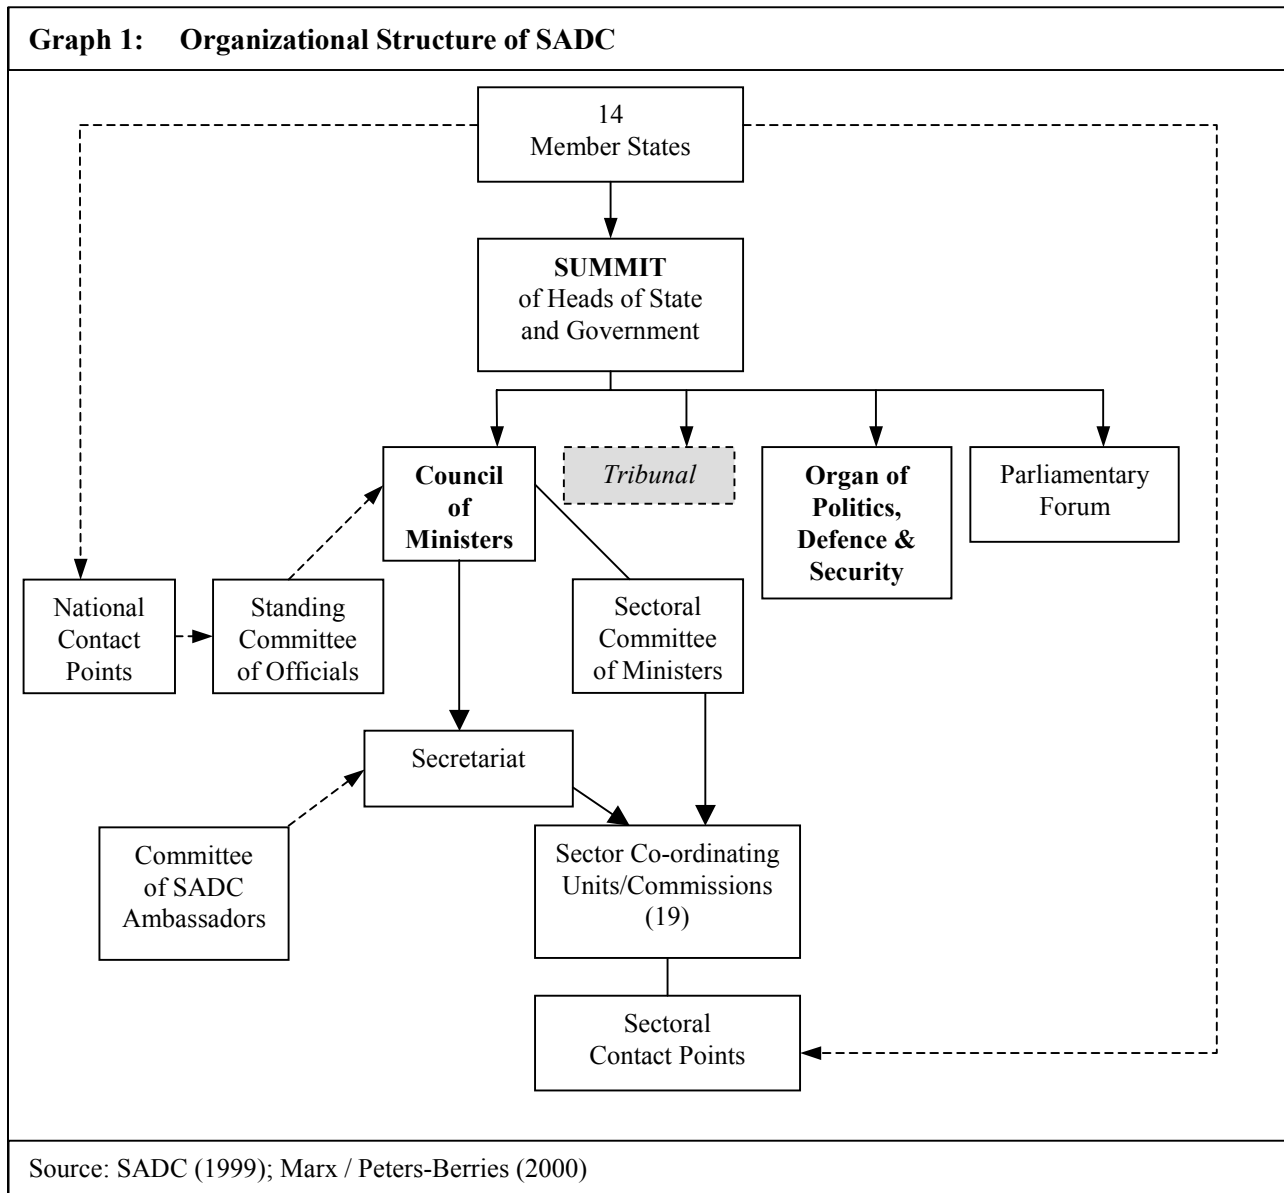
Graph 1: Organizational Structure of SADC

14 Member States

SUMMIT of Heads of State and Government

Council of Ministers

Tribunal

Organ of Politics, Defence & Security

Parliamentary Forum

National Contact Points

Standing Committee of Officials

Sectoral Committee of Ministers

Secretariat

Committee of SADC Ambassadors

Sector Co-ordinating Units/Commissions (19)

Sectoral Contact Points

Source: SADC (1999); Marx / Peters-Berries (2000)